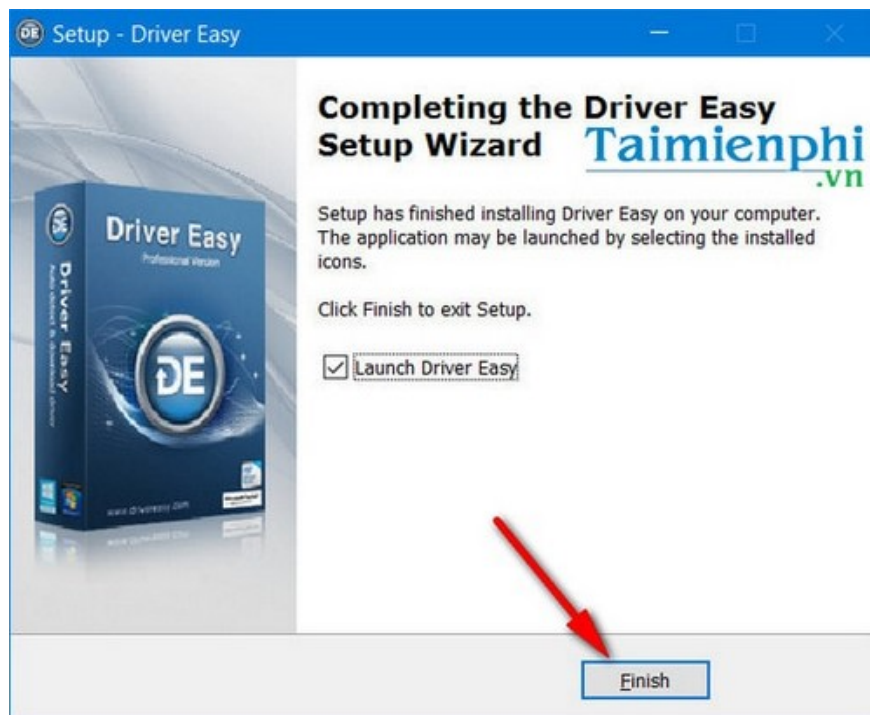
Setup - Driver Easy

Driver Easy
Professional Version
Driver Easy
Auto detect & download driver
DE
www.drivereasy.com

Completing the Driver Easy Setup Wizard

Taimienphi.vn

Setup has finished installing Driver Easy on your computer. The application may be launched by selecting the installed icons.

Click Finish to exit Setup.

Launch Driver Easy

Finish